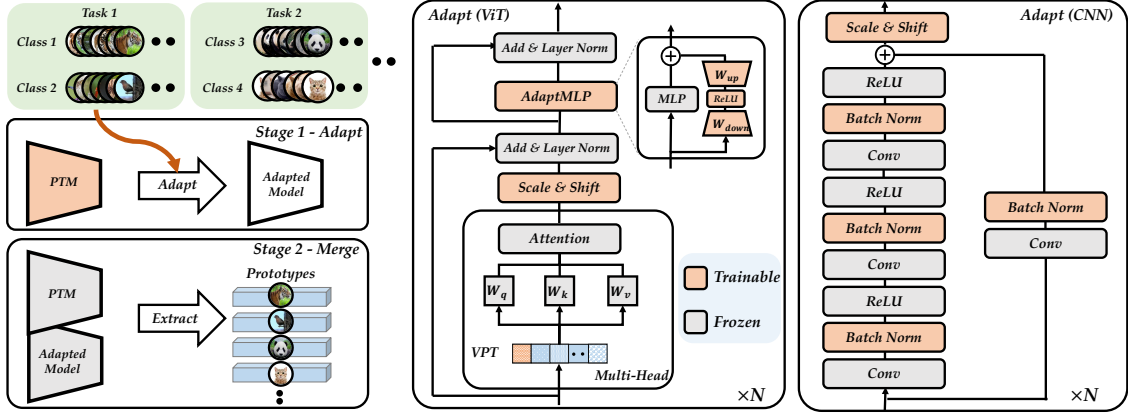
Task 1

Class 1

Class 2

Task 2

Class 3

Class 4

Stage 1 - Adapt

PTM

Adapt

Adapted Model

Stage 2 - Merge

Prototypes

PTM

Extract

Adapted Model

Adapt (ViT)

Add & Layer Norm

AdaptMLP

MLP

$W_{up}$

ReLU

$W_{down}$

Add & Layer Norm

Scale & Shift

Attention

$W_q$

$W_k$

$W_v$

VPT

Multi-Head

Trainable

Frozen

$\times N$

Adapt (CNN)

Scale & Shift

ReLU

Batch Norm

Conv

ReLU

Batch Norm

Conv

ReLU

Batch Norm

Conv

Batch Norm

Conv

$\times N$